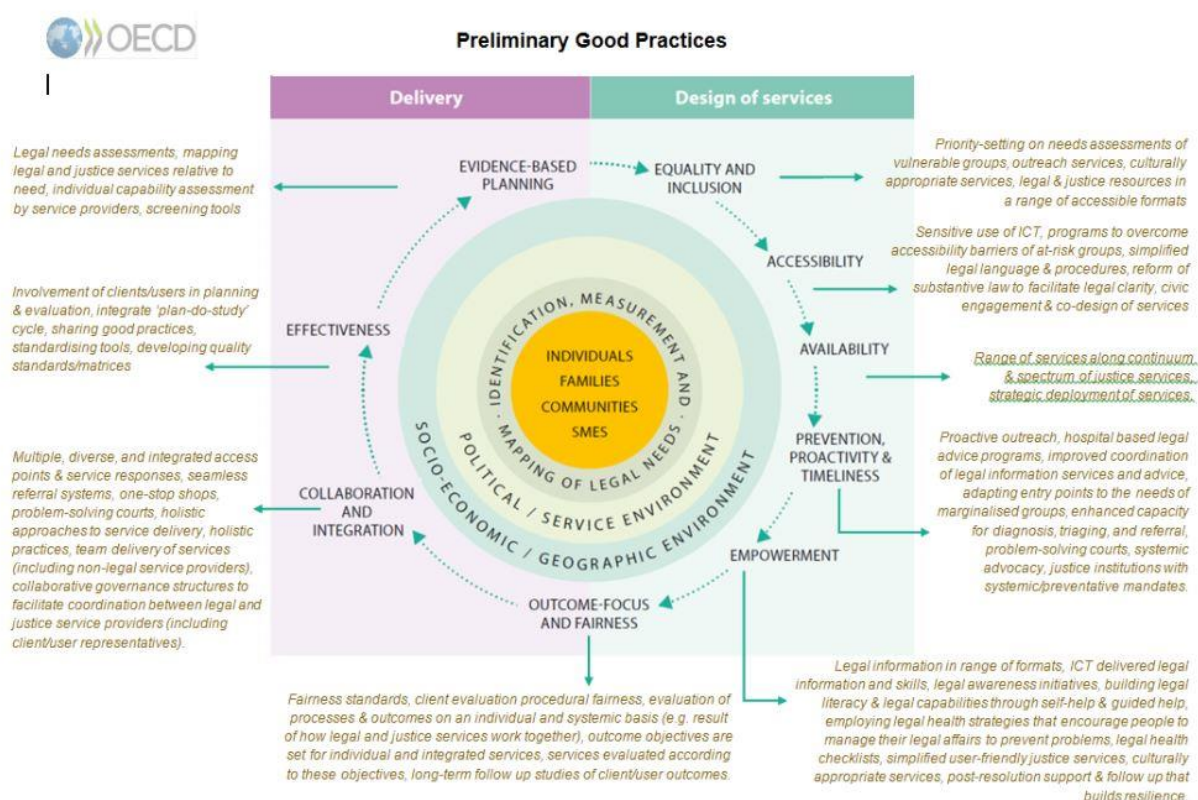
OECD

Preliminary Good Practices

Delivery

Design of services

Legal needs assessments, mapping legal and justice services relative to need, individual capability assessment by service providers, screening tools

EVIDENCE-BASED PLANNING

EQUALITY AND INCLUSION

Priority-setting on needs assessments of vulnerable groups, outreach services, culturally appropriate services, legal & justice resources in a range of accessible formats

Sensitive use of ICT, programs to overcome accessibility barriers of at-risk groups, simplified legal language & procedures, reform of substantive law to facilitate legal clarity, civic engagement & co-design of services

ACCESSIBILITY

Involvement of clients/users in planning & evaluation, integrate 'plan-do-study' cycle, sharing good practices, standardising tools, developing quality standards/matrices

EFFECTIVENESS

AVAILABILITY

Range of services along continuum & spectrum of justice services, strategic deployment of services.

IDENTIFICATION, MEASUREMENT AND MAPPING OF LEGAL NEEDS

INDIVIDUALS
FAMILIES
COMMUNITIES
SMES

POLITICAL / SERVICE ENVIRONMENT

SOCIO-ECONOMIC / GEOGRAPHIC ENVIRONMENT

PREVENTION, PROACTIVITY & TIMELINESS

Proactive outreach, hospital based legal advice programs, improved coordination of legal information services and advice, adapting entry points to the needs of marginalised groups, enhanced capacity for diagnosis, triaging, and referral, problem-solving courts, systemic advocacy, justice institutions with systemic/preventative mandates.

Multiple, diverse, and integrated access points & service responses, seamless referral systems, one-stop shops, problem-solving courts, holistic approaches to service delivery, holistic practices, team delivery of services (including non-legal service providers), collaborative governance structures to facilitate coordination between legal and justice service providers (including client/user representatives).

COLLABORATION AND INTEGRATION

EMPOWERMENT

OUTCOME-FOCUS AND FAIRNESS

Legal information in range of formats, ICT delivered legal information and skills, legal awareness initiatives, building legal literacy & legal capabilities through self-help & guided help, employing legal health strategies that encourage people to manage their legal affairs to prevent problems, legal health checklists, simplified user-friendly justice services, culturally appropriate services, post-resolution support & follow up that builds resilience

Fairness standards, client evaluation procedural fairness, evaluation of processes & outcomes on an individual and systemic basis (e.g. result of how legal and justice services work together), outcome objectives are set for individual and integrated services, services evaluated according to these objectives, long-term follow up studies of client/user outcomes.